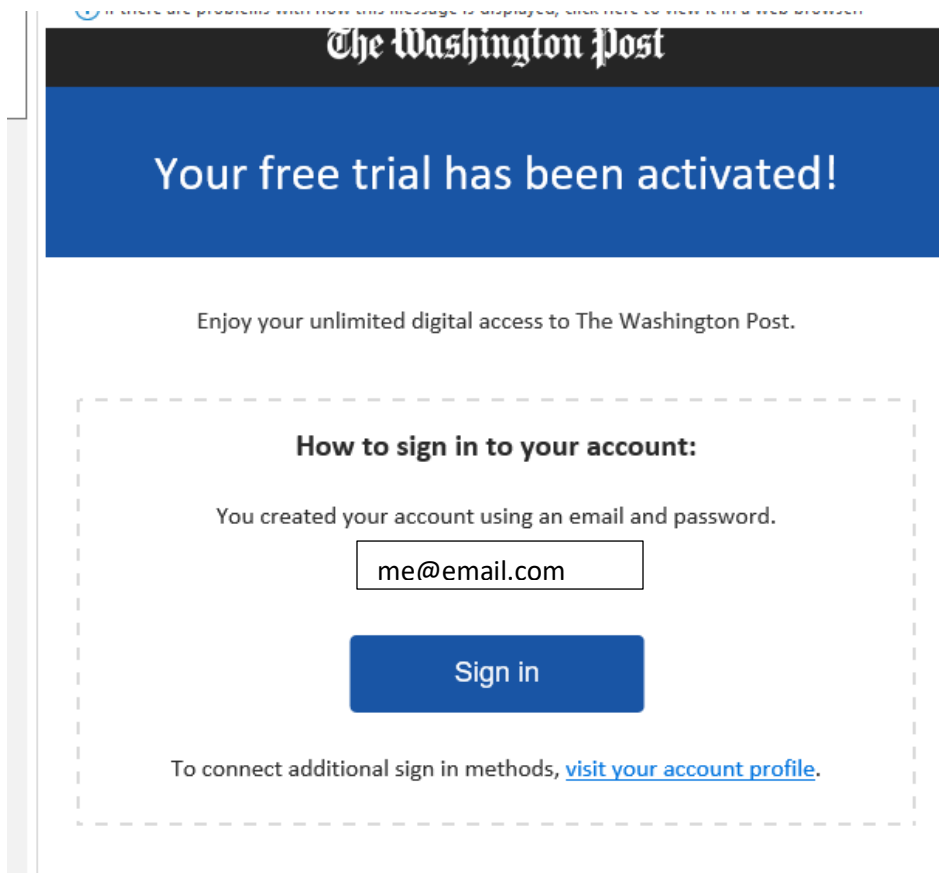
If there are problems with how this message is displayed, click here to view it in a web browser.

The Washington Post

Your free trial has been activated!

Enjoy your unlimited digital access to The Washington Post.

How to sign in to your account:

You created your account using an email and password.

me@email.com

Sign in

To connect additional sign in methods, visit your account profile.